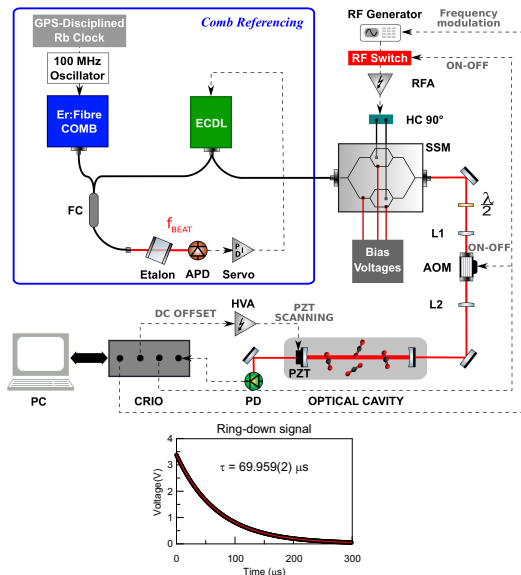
GPS-Disciplined Rb Clock

Comb Referencing

100 MHz Oscillator

Er:Fibre COMB

ECDL

FC

$f_{BEAT}$

Etalon

APD

Servo

RF Generator

Frequency modulation

RF Switch

ON-OFF

RFA

HC 90°

SSM

Bias Voltages

$\frac{\lambda}{2}$

L1

ON-OFF

AOM

L2

HVA

DC OFFSET

PZT SCANNING

PZT

PC

CRIO

PD

OPTICAL CAVITY

Ring-down signal

τ = 69.959(2) μs

Voltage(V)

Time (μs)

0
1
2
3
4

0
100
200
300